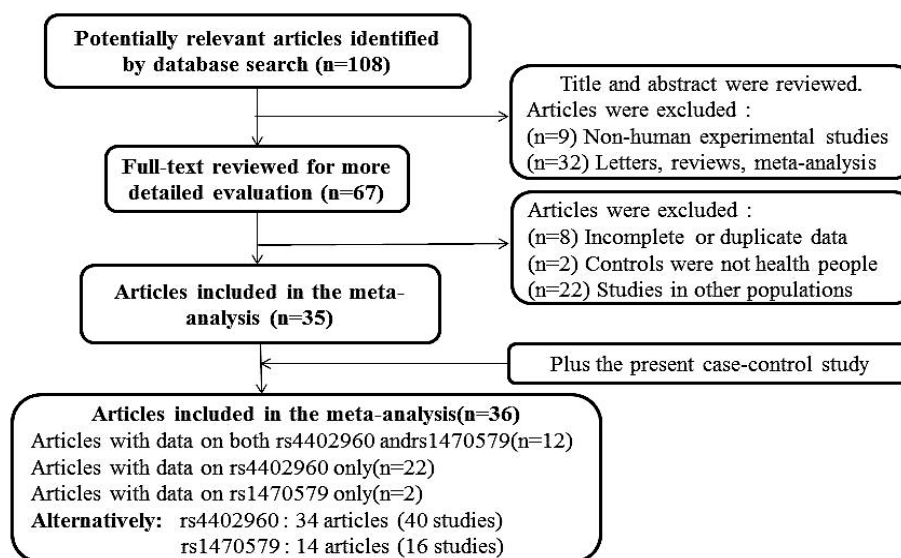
Potentially relevant articles identified by database search (n=108)

Title and abstract were reviewed.
Articles were excluded :
(n=9) Non-human experimental studies
(n=32) Letters, reviews, meta-analysis

Full-text reviewed for more detailed evaluation (n=67)

Articles were excluded :
(n=8) Incomplete or duplicate data
(n=2) Controls were not health people
(n=22) Studies in other populations

Articles included in the meta-analysis (n=35)

Plus the present case-control study

Articles included in the meta-analysis(n=36)
Articles with data on both rs4402960 andrs1470579(n=12)
Articles with data on rs4402960 only(n=22)
Articles with data on rs1470579 only(n=2)
Alternatively: rs4402960 : 34 articles (40 studies)
rs1470579 : 14 articles (16 studies)